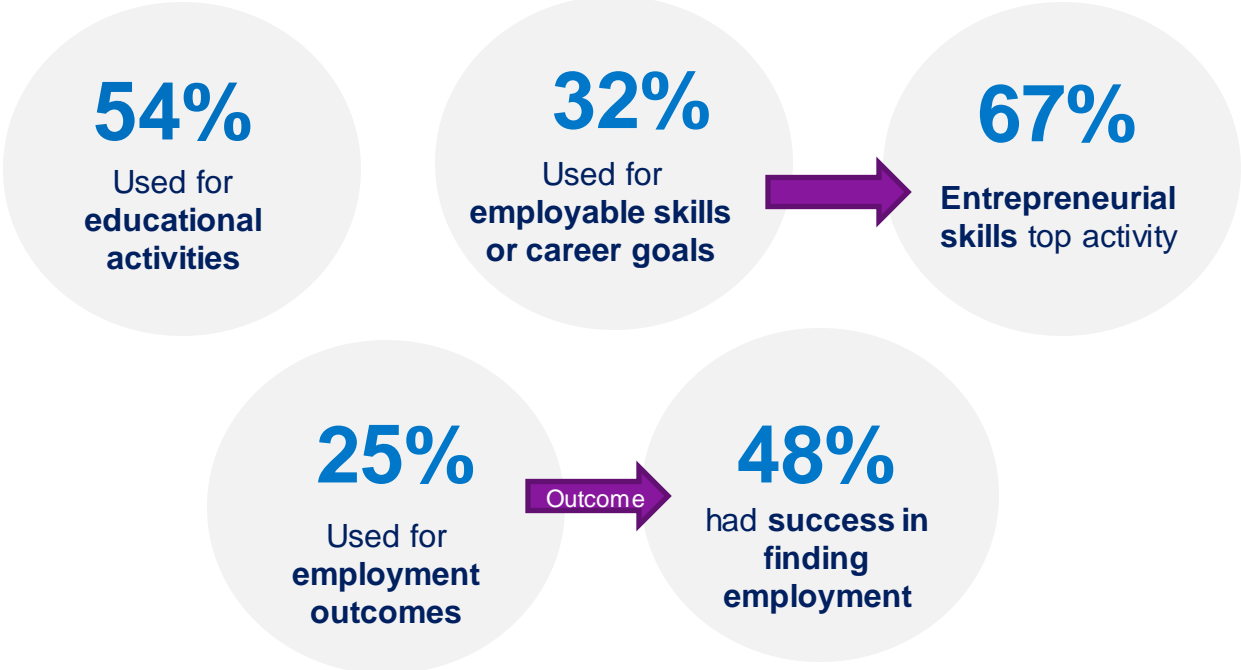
54%
Used for **educational activities**

32%
Used for **employable skills or career goals**

67%
**Entrepreneurial skills** top activity

25%
Used for **employment outcomes**

Outcome

48%
had **success in finding employment**